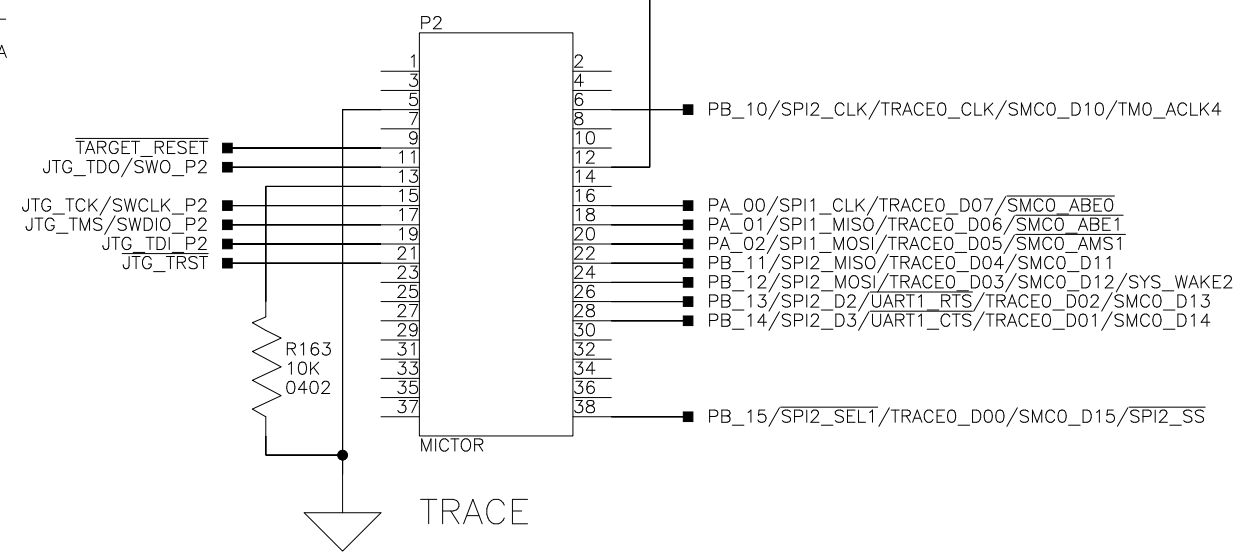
P2

1
3
5
7
9
11
13
15
17
19
21
23
25
27
29
31
33
35
37

2
4
6
8
10
12
14
16
18
20
22
24
26
28
30
32
34
36
38

MICTOR

$\overline{\text{TARGET\_RESET}}$
JTG_TDO/SWO_P2
JTG_TCK/SWCLK_P2
JTG_TMS/SWDIO_P2
JTG_TDI_P2
$\overline{\text{JTG\_TRST}}$

R163
10K
0402

PB_10/SPI2_CLK/TRACE0_CLK/SMC0_D10/TM0_ACLK4
PA_00/SPI1_CLK/TRACE0_D07/$\overline{\text{SMC0\_ABE0}}$
PA_01/SPI1_MISO/TRACE0_D06/$\overline{\text{SMC0\_ABE1}}$
PA_02/SPI1_MOSI/TRACE0_D05/$\overline{\text{SMC0\_AMS1}}$
PB_11/SPI2_MISO/TRACE0_D04/SMC0_D11
PB_12/SPI2_MOSI/TRACE0_D03/SMC0_D12/SYS_WAKE2
PB_13/SPI2_D2/$\overline{\text{UART1\_RTS}}$/TRACE0_D02/SMC0_D13
PB_14/SPI2_D3/$\overline{\text{UART1\_CTS}}$/TRACE0_D01/SMC0_D14
PB_15/$\overline{\text{SPI2\_SEL1}}$/TRACE0_D00/SMC0_D15/$\overline{\text{SPI2\_SS}}$

TRACE